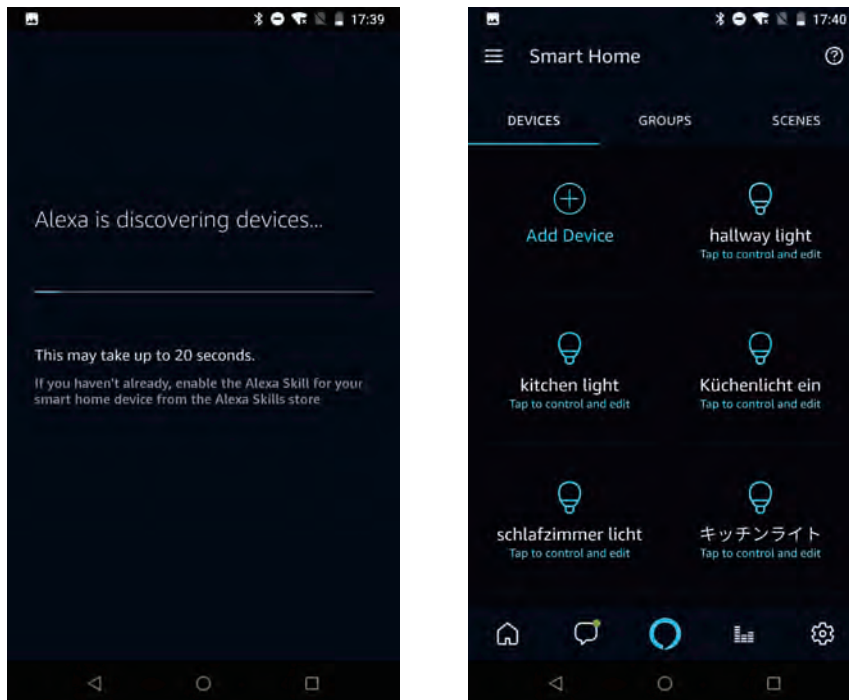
17:39

Alexa is discovering devices...

This may take up to 20 seconds.

If you haven't already, enable the Alexa Skill for your smart home device from the Alexa Skills store

17:40

Smart Home

DEVICES GROUPS SCENES

Add Device

hallway light
Tap to control and edit

kitchen light
Tap to control and edit

Küchenlicht ein
Tap to control and edit

schlafzimmer licht
Tap to control and edit

キッチンライト
Tap to control and edit